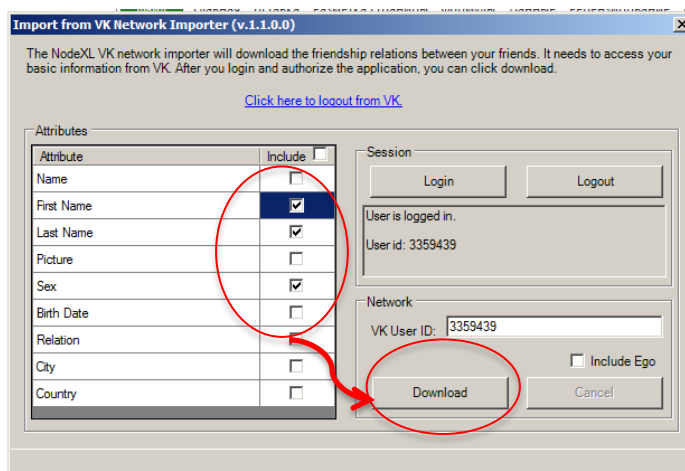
Import from VK Network Importer (v.1.1.0.0)

The NodeXL VK network importer will download the friendship relations between your friends. It needs to access your basic information from VK. After you login and authorize the application, you can click download.

Click here to logout from VK.

Attributes

| Attribute | Include |
|---|---|
| Name | ☐ |
| First Name | ☑ |
| Last Name | ☑ |
| Picture | ☐ |
| Sex | ☑ |
| Birth Date | ☐ |
| Relation | ☐ |
| City | ☐ |
| Country | ☐ |

Session

Login

Logout

User is logged in.

User id: 3359439

Network

VK User ID: 3359439

Include Ego

Download

Cancel